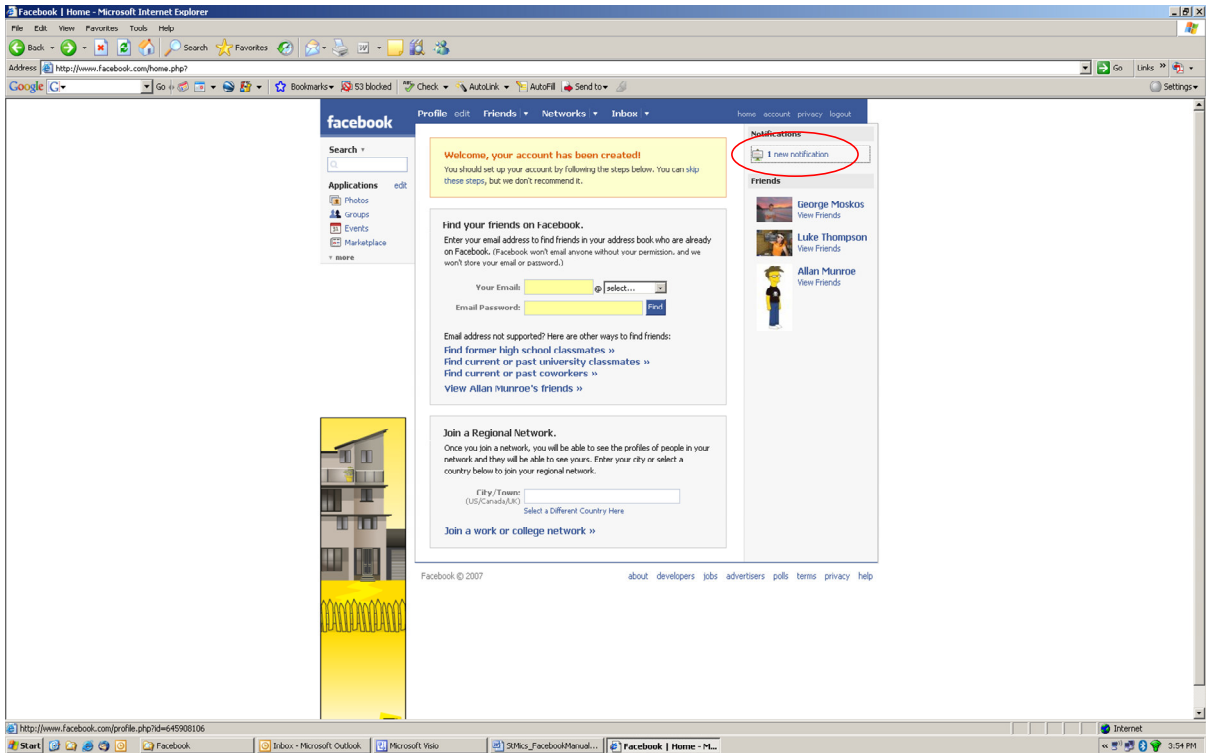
Facebook | Home - Microsoft Internet Explorer

File Edit View Favorites Tools Help

Back Search Favorites

Address http://www.facebook.com/home.php?

Go Links »

Google G Go Bookmarks 53 blocked Check AutoLink AutoFill Send to Settings

facebook

Profile edit Friends Networks Inbox

home account privacy logout

Search

Applications edit

Photos

Groups

Events

Marketplace

more

Welcome, your account has been created!

You should set up your account by following the steps below. You can skip these steps, but we don't recommend it.

Find your friends on Facebook.

Enter your email address to find friends in your address book who are already on Facebook. (Facebook won't email anyone without your permission, and we won't store your email or password.)

Your Email: @ select...

Email Password: Find

Email address not supported? Here are other ways to find friends:

Find former high school classmates »

Find current or past university classmates »

Find current or past coworkers »

View Allan Munroe's friends »

Join a Regional Network.

Once you join a network, you will be able to see the profiles of people in your network and they will be able to see yours. Enter your city or select a country below to join your regional network.

City/Town: (US/Canada/UK)

Select a Different Country Here

Join a work or college network »

Notifications

1 new notification

Friends

George Moskos
View Friends

Luke Thompson
View Friends

Allan Munroe
View Friends

Facebook © 2007

about developers jobs advertisers polls terms privacy help

http://www.facebook.com/profile.php?id=645908106

Internet

Start Facebook Inbox - Microsoft Outlook Microsoft Visio StMics_FacebookManual... Facebook | Home - M...

3:54 PM